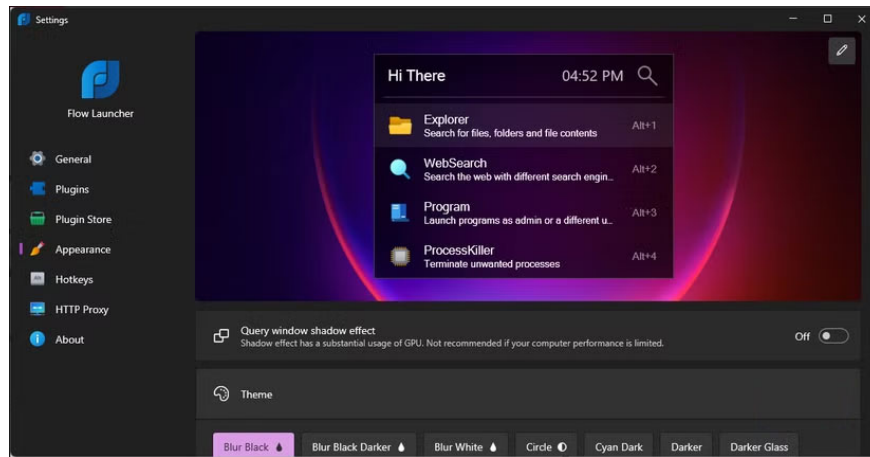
Settings

Flow Launcher

General
Plugins
Plugin Store
Appearance
Hotkeys
HTTP Proxy
About

Hi There
04:52 PM

Explorer
Search for files, folders and file contents
Alt+1

WebSearch
Search the web with different search engin...
Alt+2

Program
Launch programs as admin or a different u...
Alt+3

ProcessKiller
Terminate unwanted processes
Alt+4

Query window shadow effect
Shadow effect has a substantial usage of GPU. Not recommended if your computer performance is limited.
Off

Theme

Blur Black
Blur Black Darker
Blur White
Circle
Cyan Dark
Darker
Darker Glass